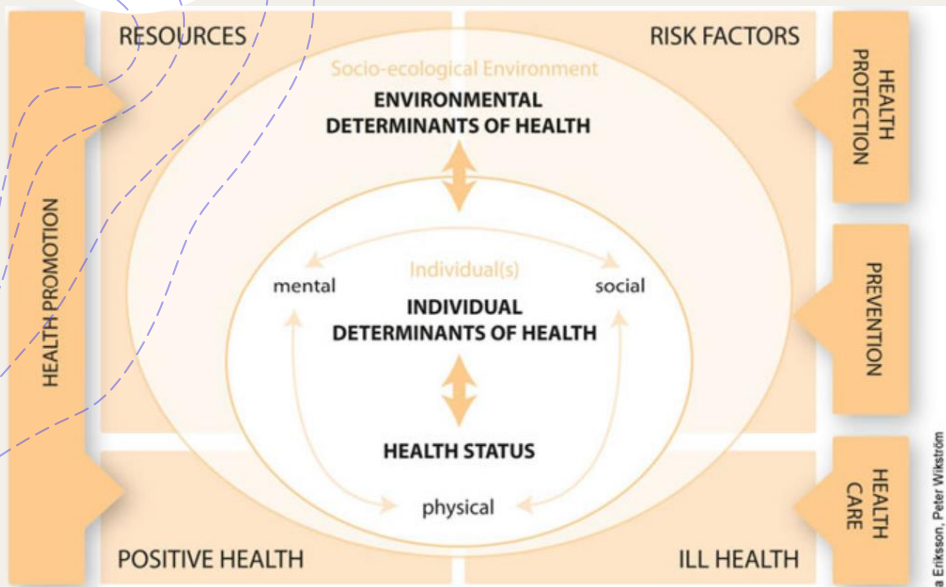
RESOURCES

RISK FACTORS

HEALTH PROMOTION

HEALTH PROTECTION

Socio-ecological Environment

ENVIRONMENTAL DETERMINANTS OF HEALTH

Individual(s)

mental

social

INDIVIDUAL DETERMINANTS OF HEALTH

PREVENTION

HEALTH STATUS

physical

HEALTH CARE

POSITIVE HEALTH

ILL HEALTH

a Eriksson, Peter Wikström